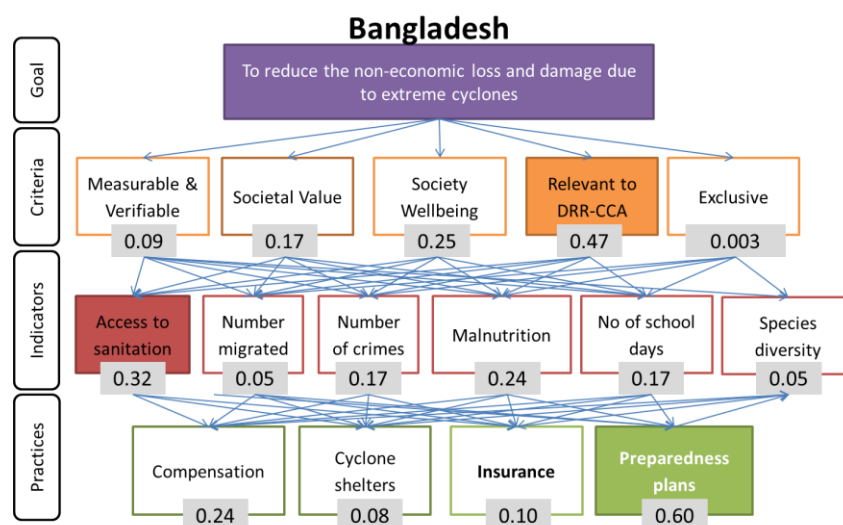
Bangladesh

Goal

To reduce the non-economic loss and damage due to extreme cyclones

Criteria

Measurable & Verifiable
0.09

Societal Value
0.17

Society Wellbeing
0.25

Relevant to DRR-CCA
0.47

Exclusive
0.003

Indicators

Access to sanitation
0.32

Number migrated
0.05

Number of crimes
0.17

Malnutrition
0.24

No of school days
0.17

Species diversity
0.05

Practices

Compensation
0.24

Cyclone shelters
0.08

Insurance
0.10

Preparedness plans
0.60